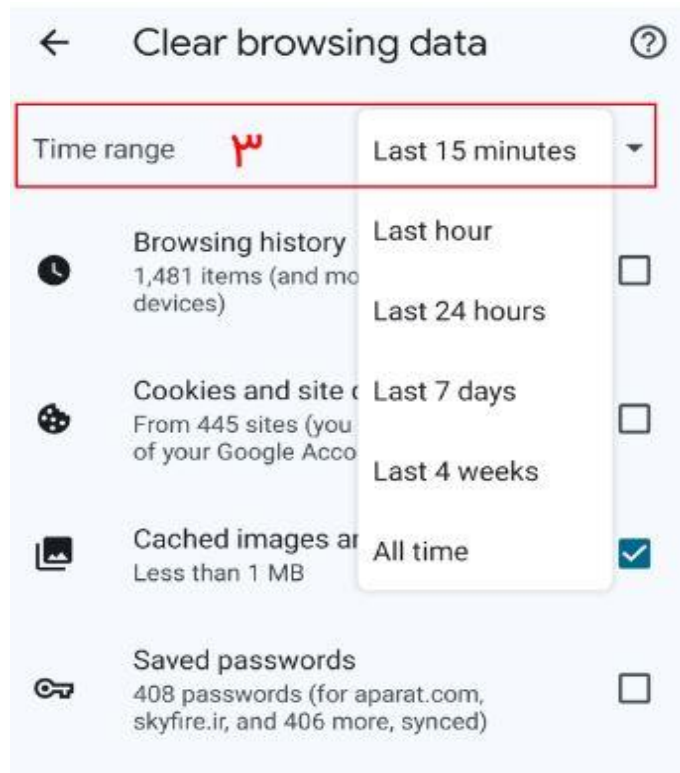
← Clear browsing data ⓘ

Time range ۳ Last 15 minutes

Last hour

Last 24 hours

Last 7 days

Last 4 weeks

All time

Browsing history
1,481 items (and mo
devices)

Cookies and site c
From 445 sites (you
of your Google Acco

Cached images ar
Less than 1 MB

Saved passwords
408 passwords (for aparat.com, skyfire.ir, and 406 more, synced)